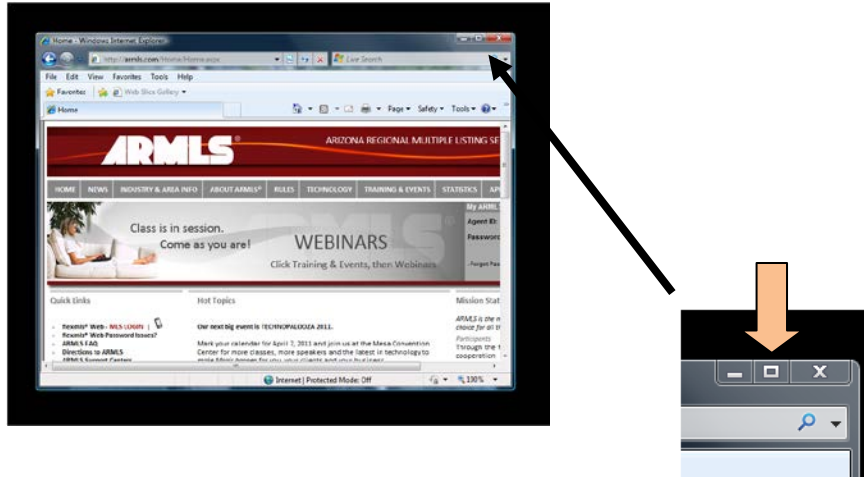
Home - Windows Internet Explorer
http://armls.com/Home/Home.aspx
Live Search
File Edit View Favorites Tools Help
Favorites Web Slice Gallery
Home
Page Safety Tools

ARMLS
ARIZONA REGIONAL MULTIPLE LISTING SE

HOME NEWS INDUSTRY & AREA INFO ABOUT ARMLS® RULES TECHNOLOGY TRAINING & EVENTS STATISTICS AP

Class is in session.
Come as you are!
WEBINARS
Click Training & Events, then Webinars

My ARML
Agent ID:
Passwor
Forgot Pas

Quick Links
Fexmis® Web - MLS LOGIN |
Fexmis® Web Password Issues?
ARMLS FAQ
Directions to ARMLS
ARMLS Support Center

Hot Topics
Our next big event is TECHNOPALOOZA 2011.
Mark your calendar for April 7, 2011 and join us at the Mesa Convention Center for more classes, more speakers and the latest in technology to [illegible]

Mission Stat
ARMLS is the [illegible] choice for all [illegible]
Participants
Through the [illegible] cooperation

Internet | Protected Mode: Off
130%